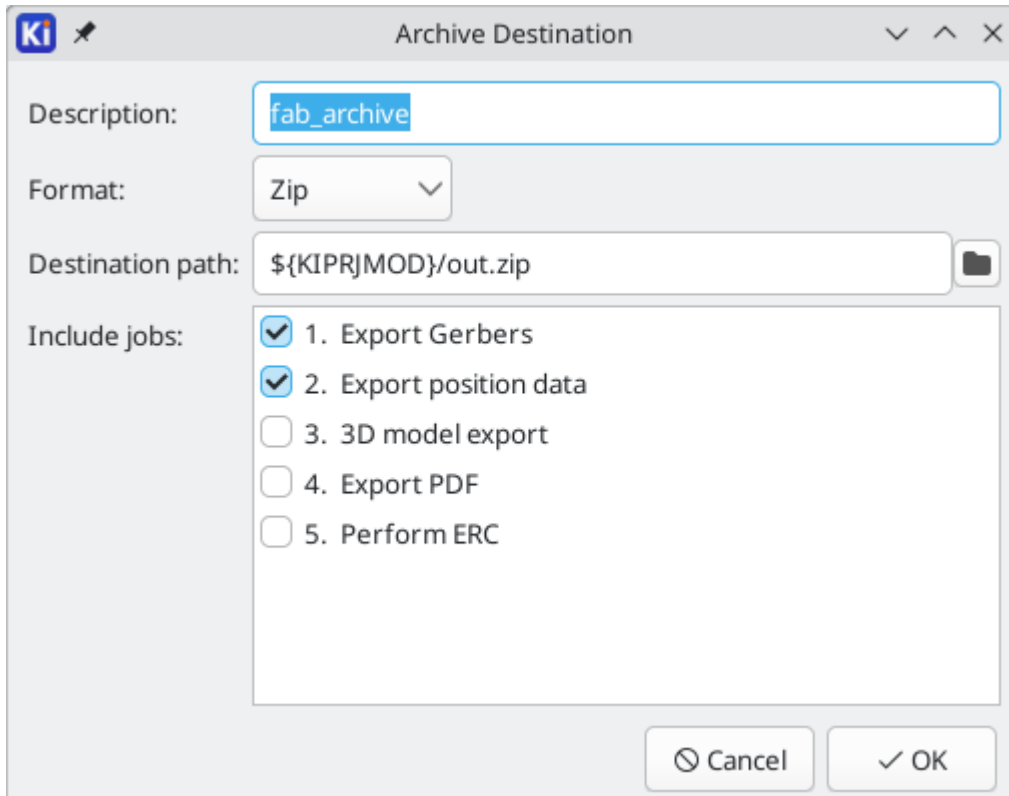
Ki Archive Destination

Description: fab_archive

Format: Zip

Destination path: ${KIPRJMOD}/out.zip

Include jobs:
1. Export Gerbers
2. Export position data
3. 3D model export
4. Export PDF
5. Perform ERC

Cancel OK